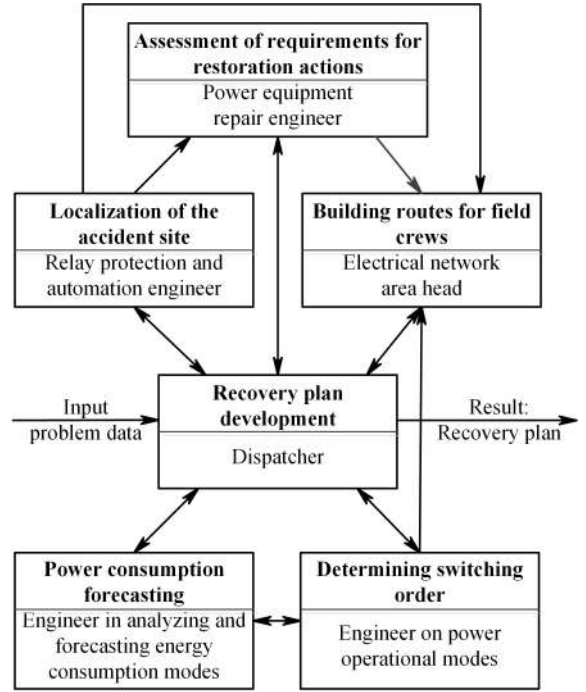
Assessment of requirements for restoration actions

Power equipment repair engineer

Localization of the accident site

Relay protection and automation engineer

Building routes for field crews

Electrical network area head

Input problem data

Recovery plan development

Dispatcher

Result: Recovery plan

Power consumption forecasting

Engineer in analyzing and forecasting energy consumption modes

Determining switching order

Engineer on power operational modes